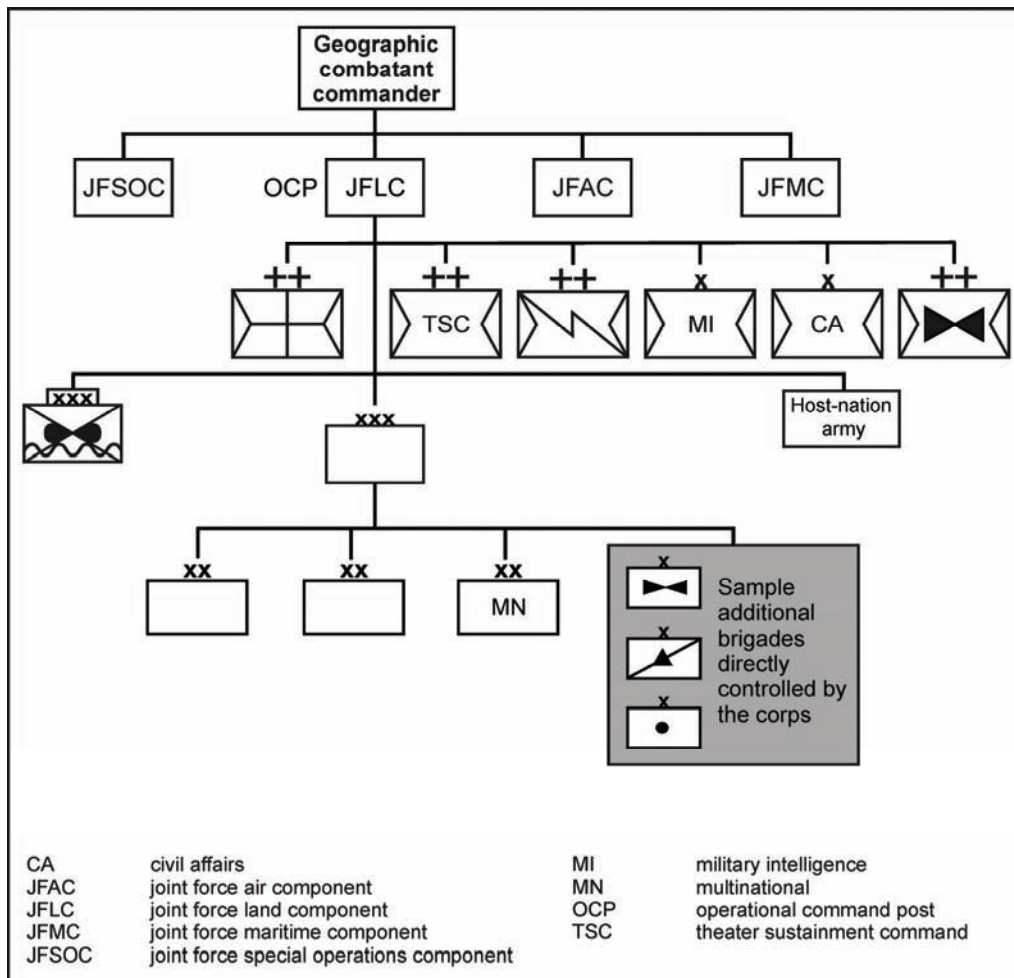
Geographic combatant commander

JFSOC

OCP JFLC

JFAC

JFMC

++

++
TSC

++

x
MI

x
CA

++

xxx

xxx

Host-nation army

xx

xx

xx
MN

x

x

x

Sample additional brigades directly controlled by the corps

| | | | |
|---|---|---|---|
| CA | civil affairs | MI | military intelligence |
| JFAC | joint force air component | MN | multinational |
| JFLC | joint force land component | OCP | operational command post |
| JFMC | joint force maritime component | TSC | theater sustainment command |
| JFSOC | joint force special operations component | | |